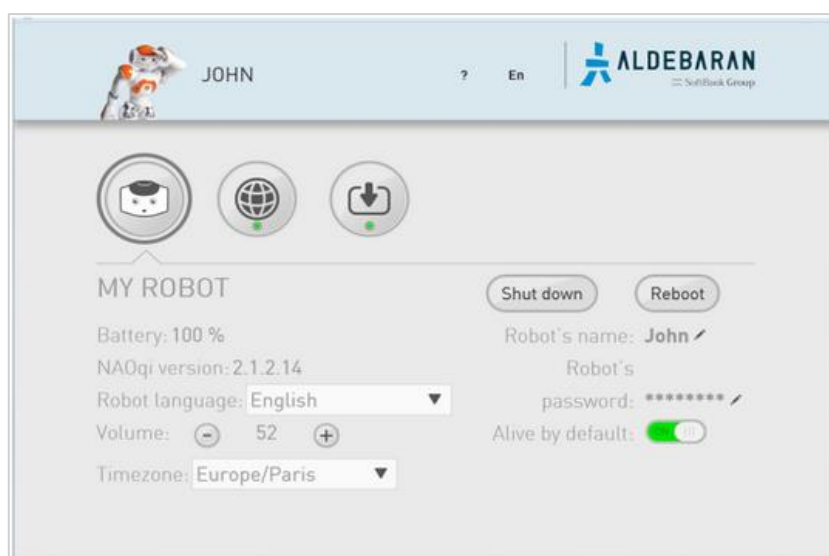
JOHN

?

En

ALDEBARAN
SoftBank Group

MY ROBOT

Shut down

Reboot

Battery: 100 %

NAOqi version: 2.1.2.14

Robot language: English

Volume: − 52 +

Timezone: Europe/Paris

Robot's name: John

Robot's password: *********

Alive by default: ON OFF